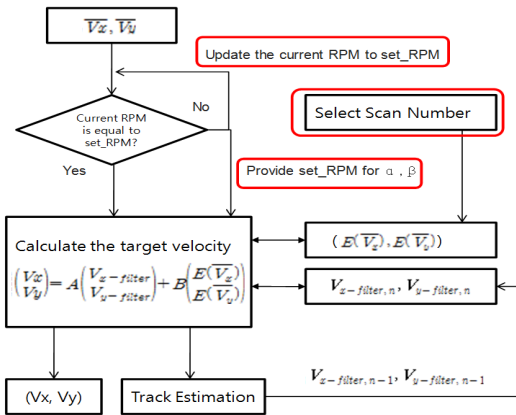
$\overline{Vx}, \overline{Vy}$

Update the current RPM to set_RPM

No

Current RPM is equal to set_RPM?

Select Scan Number

Yes

Provide set_RPM for α , β

Calculate the target velocity

$\begin{pmatrix} Vx \\ Vy \end{pmatrix} = A\begin{pmatrix} V_{x-filter} \\ V_{y-filter} \end{pmatrix} + B\begin{pmatrix} E(\overline{V_x}) \\ E(\overline{V_y}) \end{pmatrix}$

$(E(\overline{V_x}), E(\overline{V_y}))$

$V_{x-filter,\,n}, V_{y-filter,\,n}$

(Vx, Vy)

Track Estimation

$V_{x-filter,\,n-1}, V_{y-filter,\,n-1}$